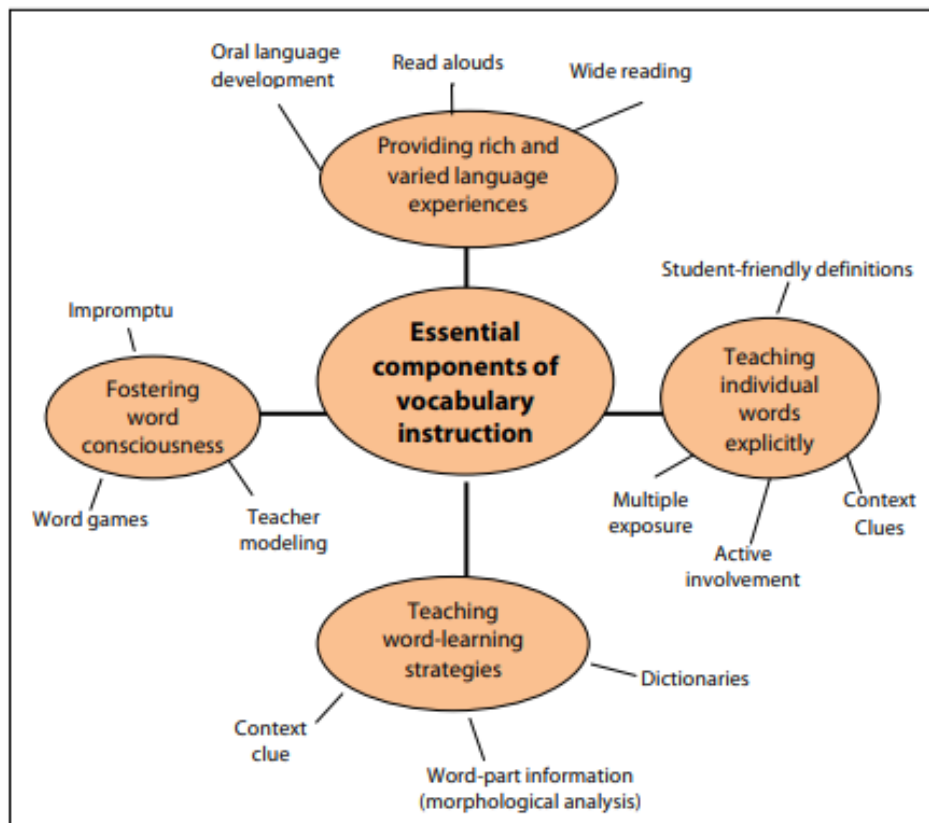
Oral language development

Read alouds

Wide reading

Providing rich and varied language experiences

Student-friendly definitions

Impromptu

Essential components of vocabulary instruction

Fostering word consciousness

Teaching individual words explicitly

Word games

Teacher modeling

Multiple exposure

Context Clues

Active involvement

Teaching word-learning strategies

Dictionaries

Context clue

Word-part information (morphological analysis)